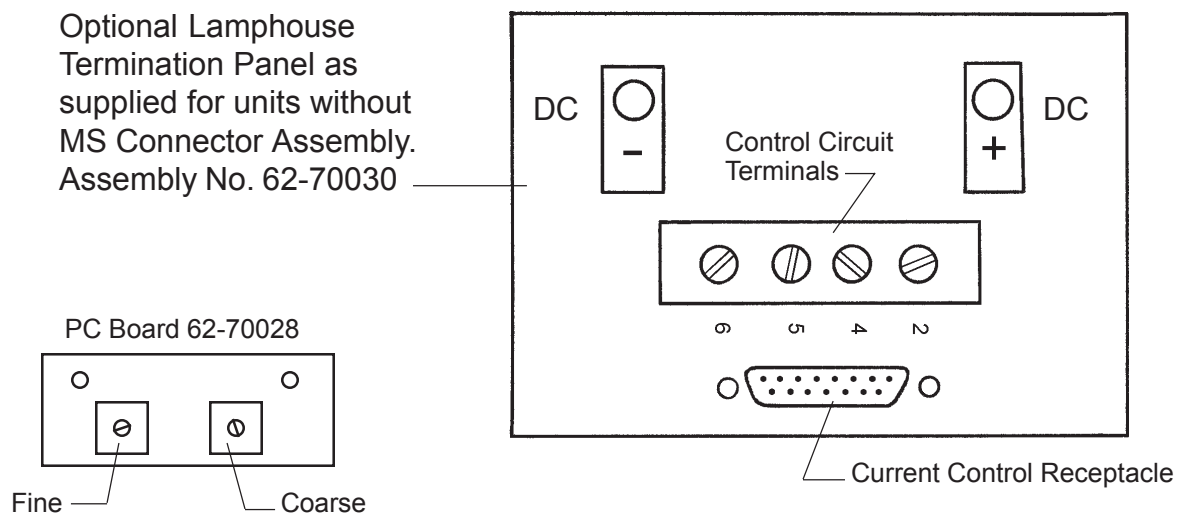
Optional Lamphouse Termination Panel as supplied for units without MS Connector Assembly. Assembly No. 62-70030

DC
–

DC
+

Control Circuit Terminals

6 5 4 2

Current Control Receptacle

PC Board 62-70028

Fine

Coarse